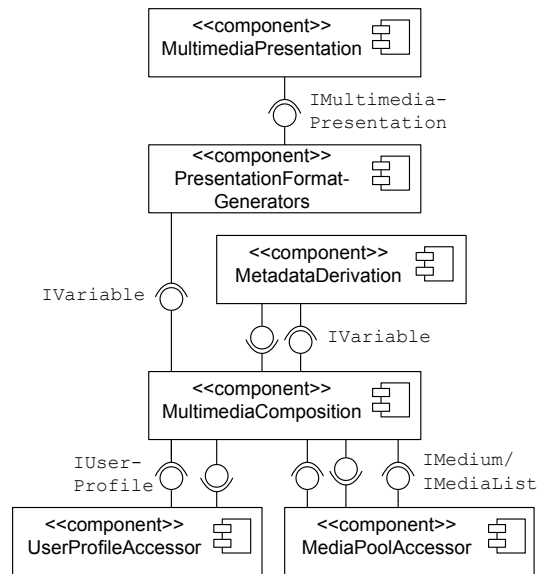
<<component>>
MultimediaPresentation

IMultimedia-Presentation

<<component>>
PresentationFormatGenerators

<<component>>
MetadataDerivation

IVariable

IVariable

<<component>>
MultimediaComposition

IUser-Profile

IMedium/
IMediaList

<<component>>
UserProfileAccessor

<<component>>
MediaPoolAccessor